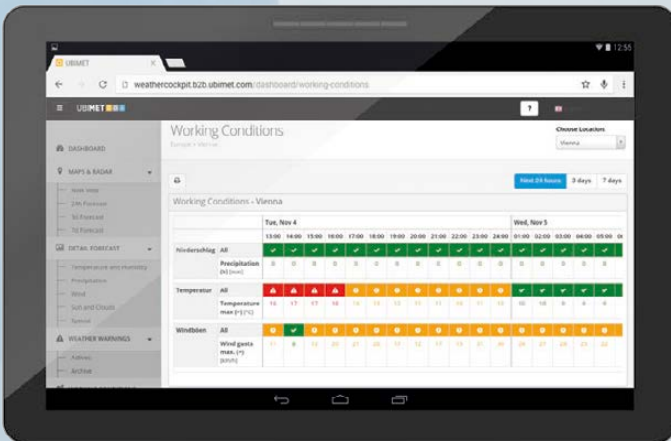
UBIMET ×

12:55

weathercockpit.b2b.ubimet.com/dashboard/working-conditions

UBIMET

?

DASHBOARD

MAPS & RADAR

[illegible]

24h Forecast

3d Forecast

7d Forecast

DETAIL FORECAST

Temperature and Humidity

Precipitation

Wind

Sun and Clouds

Special

WEATHER WARNINGS

Active

Archive

Working Conditions

Europe > Vienna

Choose Location

Vienna

Next 24 hours 3 days 7 days

Working Conditions - Vienna

| | | Tue, Nov 4 | | | | | | | | | | | | Wed, Nov 5 | | | | | |
|---|---|---|---|---|---|---|---|---|---|---|---|---|---|---|---|---|---|---|---|
| | | 13:00 | 14:00 | 15:00 | 16:00 | 17:00 | 18:00 | 19:00 | 20:00 | 21:00 | 22:00 | 23:00 | 24:00 | 01:00 | 02:00 | 03:00 | 04:00 | 05:00 | 06:00 |
| Niederschlag | All | | | | | | | | | | | | | | | | | | |
| | Precipitation (h) [mm] | 0 | 0 | 0 | 0 | 0 | 0 | 0 | 0 | 0 | 0 | 0 | 0 | 0 | 0 | 0 | 0 | 0 | |
| Temperatur | All | | | | | | | | | | | | | | | | | | |
| | Temperature max (h) [°C] | 16 | 17 | 17 | 16 | 14 | 13 | 12 | 12 | 11 | 11 | 11 | 11 | 10 | 10 | 9 | 9 | 9 | |
| Windböen | All | | | | | | | | | | | | | | | | | | |
| | Wind gusts max. (h) [km/h] | 11 | 9 | 13 | 20 | 21 | 20 | 21 | 18 | 17 | 17 | 17 | 15 | 26 | 27 | 27 | 23 | 22 | |